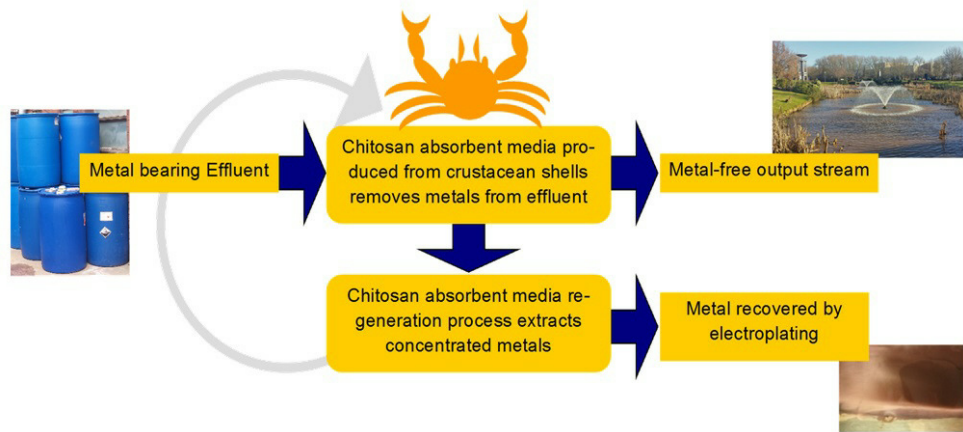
Metal bearing Effluent

Chitosan absorbent media produced from crustacean shells removes metals from effluent

Metal-free output stream

Chitosan absorbent media regeneration process extracts concentrated metals

Metal recovered by electroplating